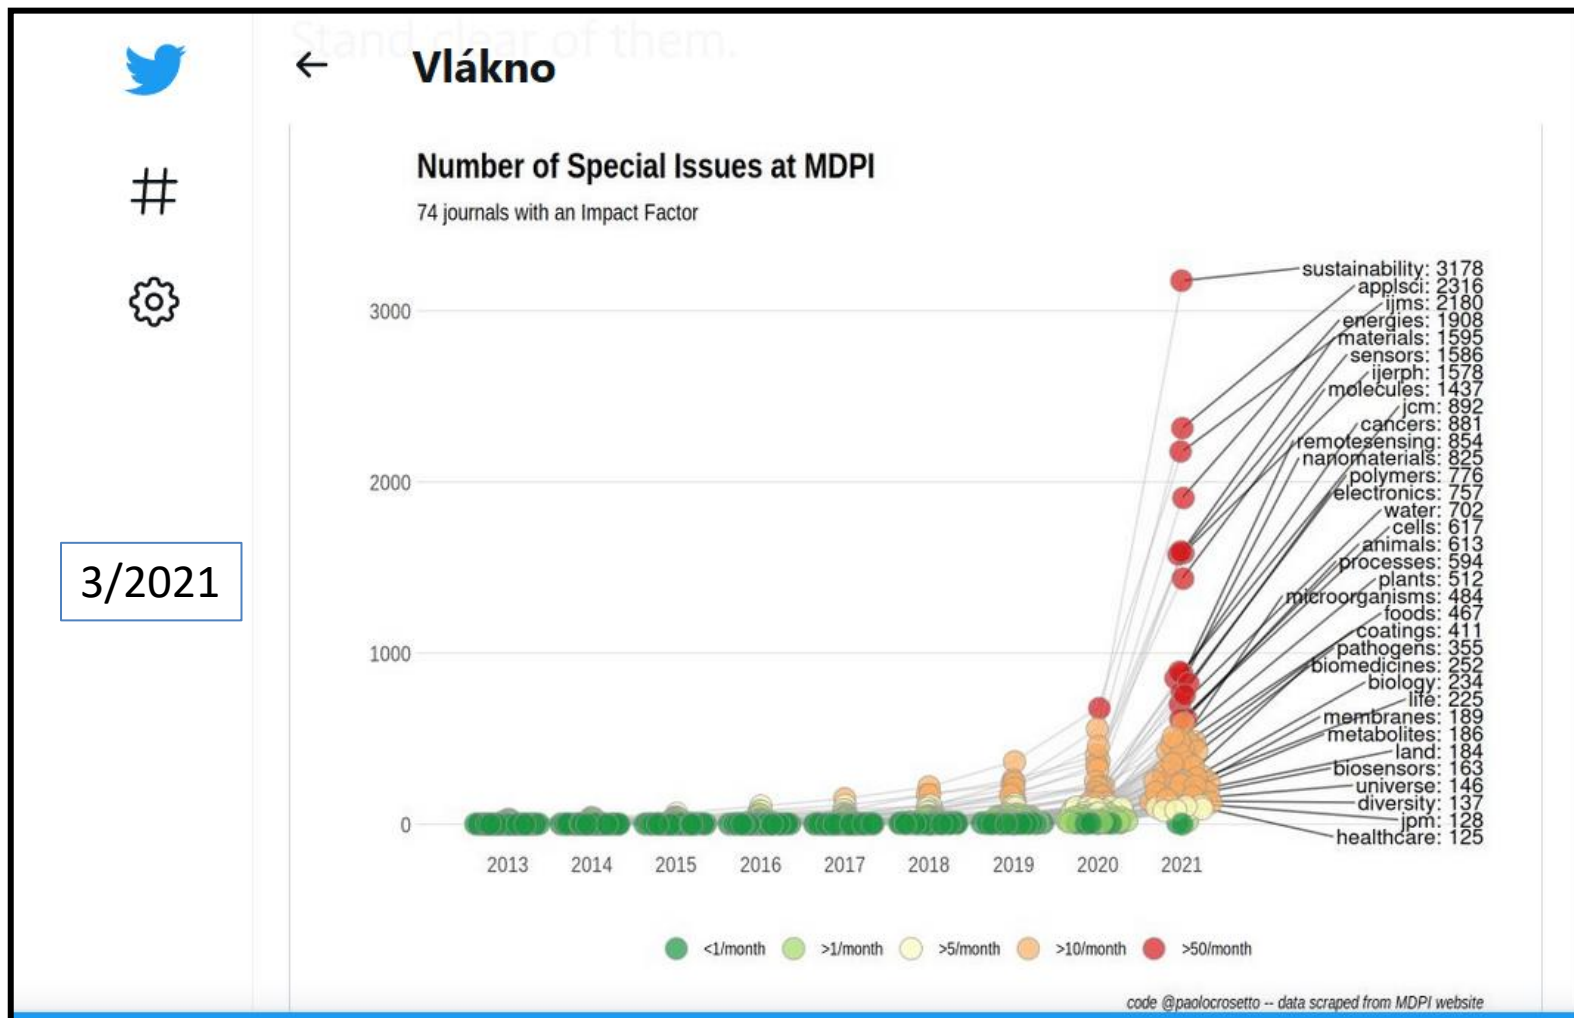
Stand clear of them.

Vlákno

3/2021

Number of Special Issues at MDPI

74 journals with an Impact Factor

3000
2000
1000
0

2013 2014 2015 2016 2017 2018 2019 2020 2021

sustainability: 3178
applsci: 2316
ijms: 2180
energies: 1908
materials: 1595
sensors: 1586
ijerph: 1578
molecules: 1437
jcm: 892
cancers: 881
remotesensing: 854
nanomaterials: 825
polymers: 776
electronics: 757
water: 702
cells: 617
animals: 613
processes: 594
plants: 512
microorganisms: 484
foods: 467
coatings: 411
pathogens: 355
biomedicines: 252
biology: 234
life: 225
membranes: 189
metabolites: 186
land: 184
biosensors: 163
universe: 146
diversity: 137
jpm: 128
healthcare: 125

<1/month >1/month >5/month >10/month >50/month

code @paolocrosetto -- data scraped from MDPI website